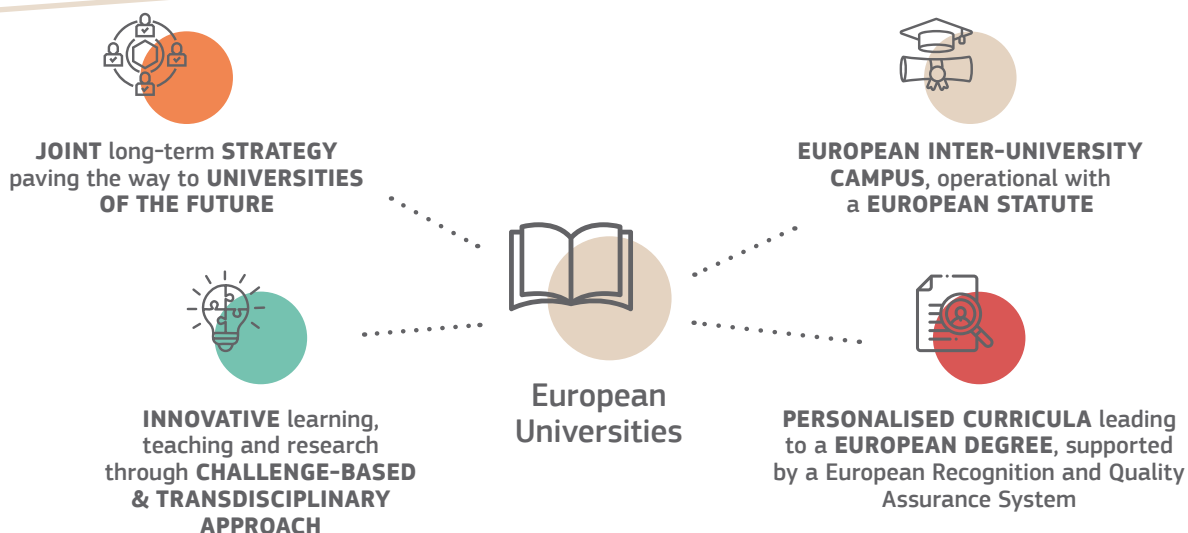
JOINT long-term STRATEGY paving the way to UNIVERSITIES OF THE FUTURE

EUROPEAN INTER-UNIVERSITY CAMPUS, operational with a EUROPEAN STATUTE

European Universities

INNOVATIVE learning, teaching and research through CHALLENGE-BASED & TRANSDISCIPLINARY APPROACH

PERSONALISED CURRICULA leading to a EUROPEAN DEGREE, supported by a European Recognition and Quality Assurance System